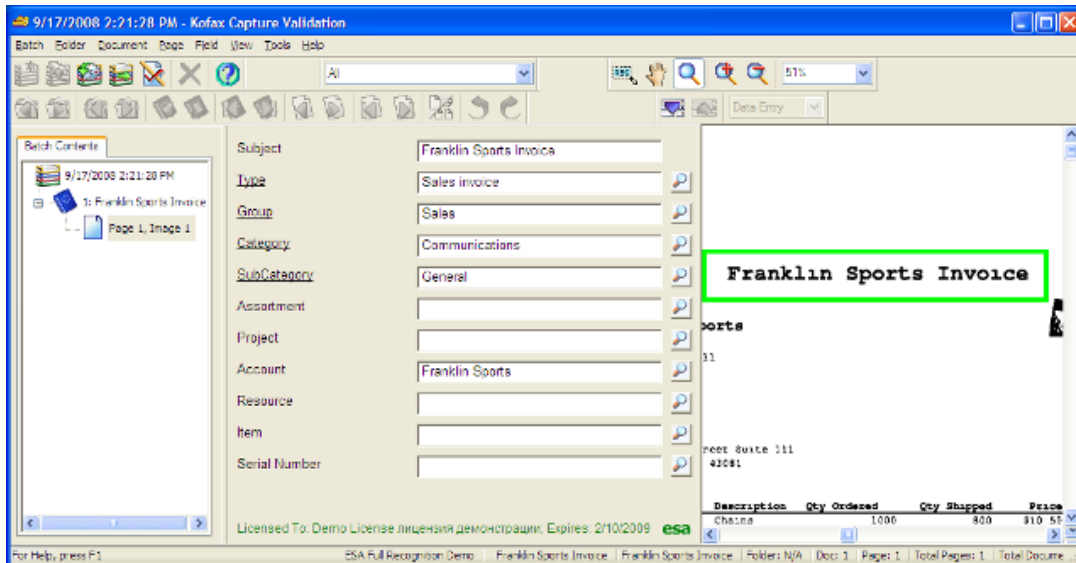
9/17/2008 2:21:28 PM - Kofax Capture Validation

Batch Folder Document Page Field View Tools Help

All

51%

Data Entry

Batch Contents

9/17/2008 2:21:28 PM

1: Franklin Sports Invoice

Page 1, Image 1

Subject | Franklin Sports Invoice
Type | Sales invoice
Group | Sales
Category | Communications
SubCategory | General
Assortment |
Project |
Account | Franklin Sports
Resource |
Item |
Serial Number |

Licensed To: Demo License лицензия демонстрации, Expires: 2/10/2009 esa

Franklin Sports Invoice

ports

11

reet Suite 111
43081

| Description | Qty Ordered | Qty Shipped | Price |
|---|---|---|---|
| Chains | 1000 | 800 | $10.5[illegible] |

For Help, press F1 | ESA Full Recognition Demo | Franklin Sports Invoice | Franklin Sports Invoice | Folder: N/A | Doc: 1 | Page: 1 | Total Pages: 1 | Total Docume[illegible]